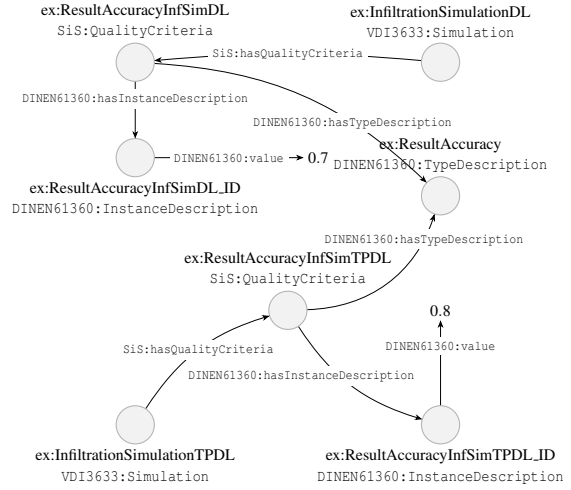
ex:ResultAccuracyInfSimDL
SiS:QualityCriteria

ex:InfiltrationSimulationDL
VDI3633:Simulation

SiS:hasQualityCriteria

DINEN61360:hasInstanceDescription

DINEN61360:hasTypeDescription

ex:ResultAccuracy
DINEN61360:TypeDescription

DINEN61360:value → 0.7

ex:ResultAccuracyInfSimDL_ID
DINEN61360:InstanceDescription

DINEN61360:hasTypeDescription

ex:ResultAccuracyInfSimTPDL
SiS:QualityCriteria

0.8

DINEN61360:value

SiS:hasQualityCriteria

DINEN61360:hasInstanceDescription

ex:InfiltrationSimulationTPDL
VDI3633:Simulation

ex:ResultAccuracyInfSimTPDL_ID
DINEN61360:InstanceDescription